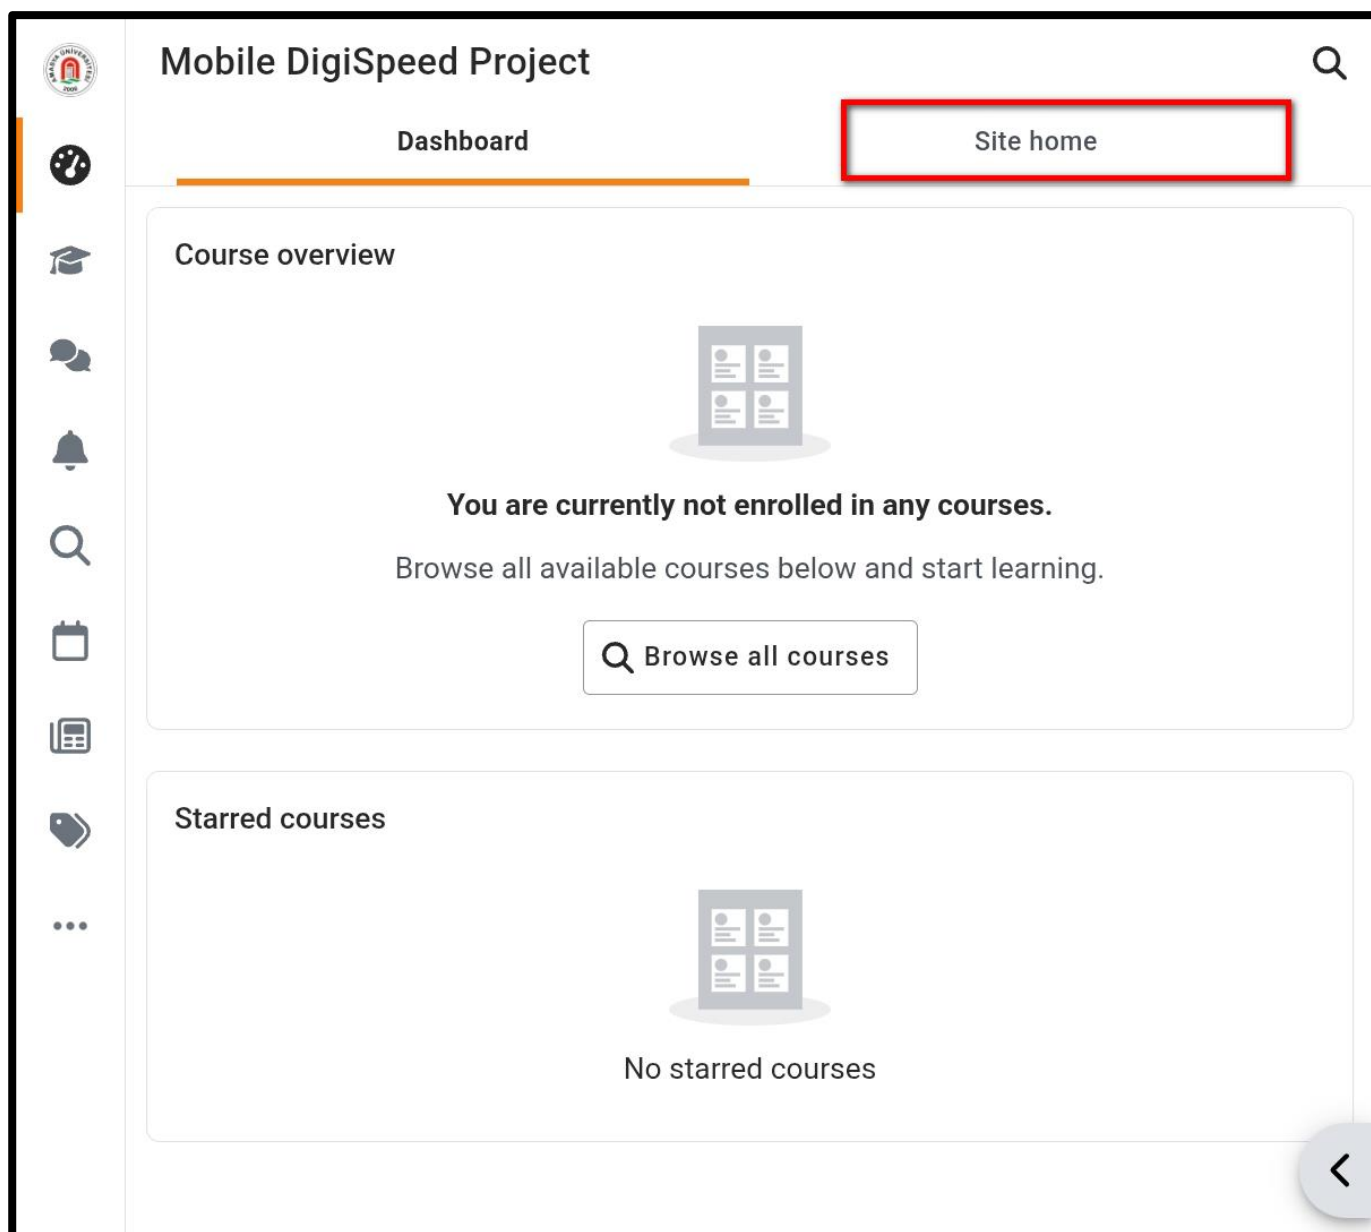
Mobile DigiSpeed Project

Dashboard

Site home

Course overview

You are currently not enrolled in any courses.

Browse all available courses below and start learning.

Browse all courses

Starred courses

No starred courses